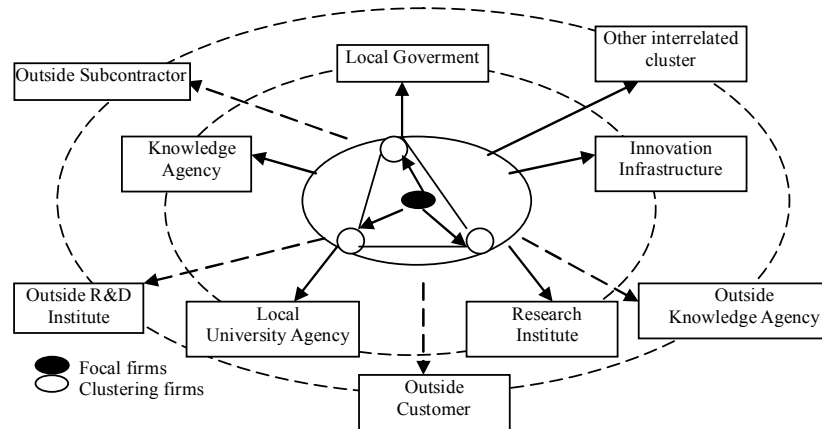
Outside Subcontractor

Local Goverment

Other interrelated cluster

Knowledge Agency

Innovation Infrastructure

Outside R&D Institute

Local University Agency

Research Institute

Outside Knowledge Agency

Focal firms

Clustering firms

Outside Customer